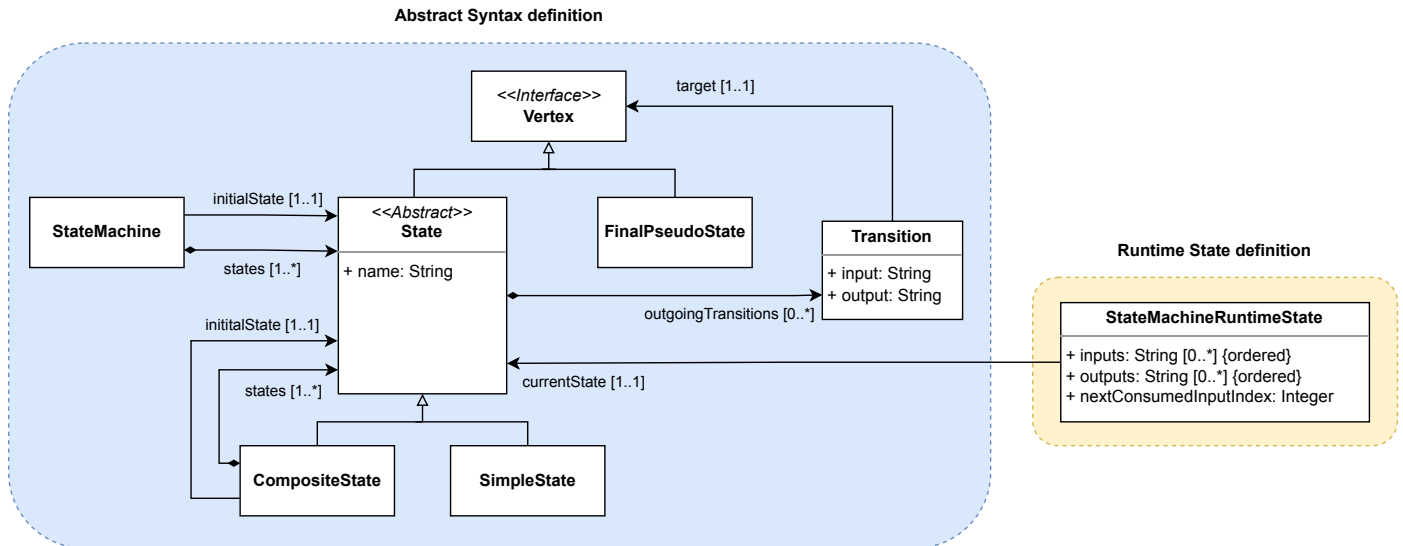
Abstract Syntax definition

<<Interface>>
Vertex

target [1..1]

StateMachine

initialState [1..1]

states [1..*]

<<Abstract>>
State

+ name: String

FinalPseudoState

Transition

+ input: String
+ output: String

outgoingTransitions [0..*]

inititalState [1..1]

states [1..*]

currentState [1..1]

CompositeState

SimpleState

Runtime State definition

StateMachineRuntimeState

+ inputs: String [0..*] {ordered}
+ outputs: String [0..*] {ordered}
+ nextConsumedInputIndex: Integer